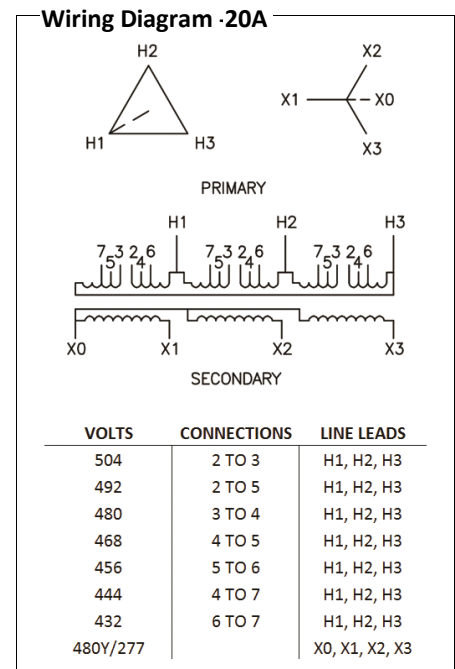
Wiring Diagram ·20A

H2
H1
H3

X2
X1
X0
X3

PRIMARY

H1
H2
H3

7 5 3 2 4 6
7 5 3 2 4 6
7 5 3 2 4 6

X0
X1
X2
X3

SECONDARY

| VOLTS | CONNECTIONS | LINE LEADS |
|---|---|---|
| 504 | 2 TO 3 | H1, H2, H3 |
| 492 | 2 TO 5 | H1, H2, H3 |
| 480 | 3 TO 4 | H1, H2, H3 |
| 468 | 4 TO 5 | H1, H2, H3 |
| 456 | 5 TO 6 | H1, H2, H3 |
| 444 | 4 TO 7 | H1, H2, H3 |
| 432 | 6 TO 7 | H1, H2, H3 |
| 480Y/277 | | X0, X1, X2, X3 |